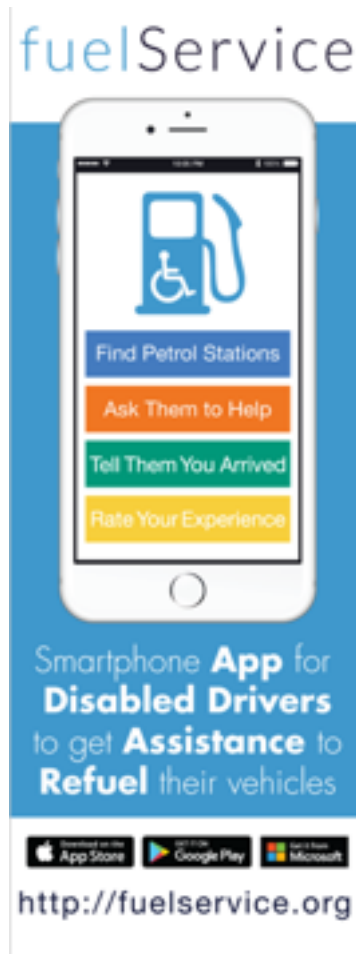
fuelService

Find Petrol Stations

Ask Them to Help

Tell Them You Arrived

Rate Your Experience

Smartphone App for Disabled Drivers to get Assistance to Refuel their vehicles

Download on the App Store

GET IT ON Google Play

Get it from Microsoft

http://fuelservice.org